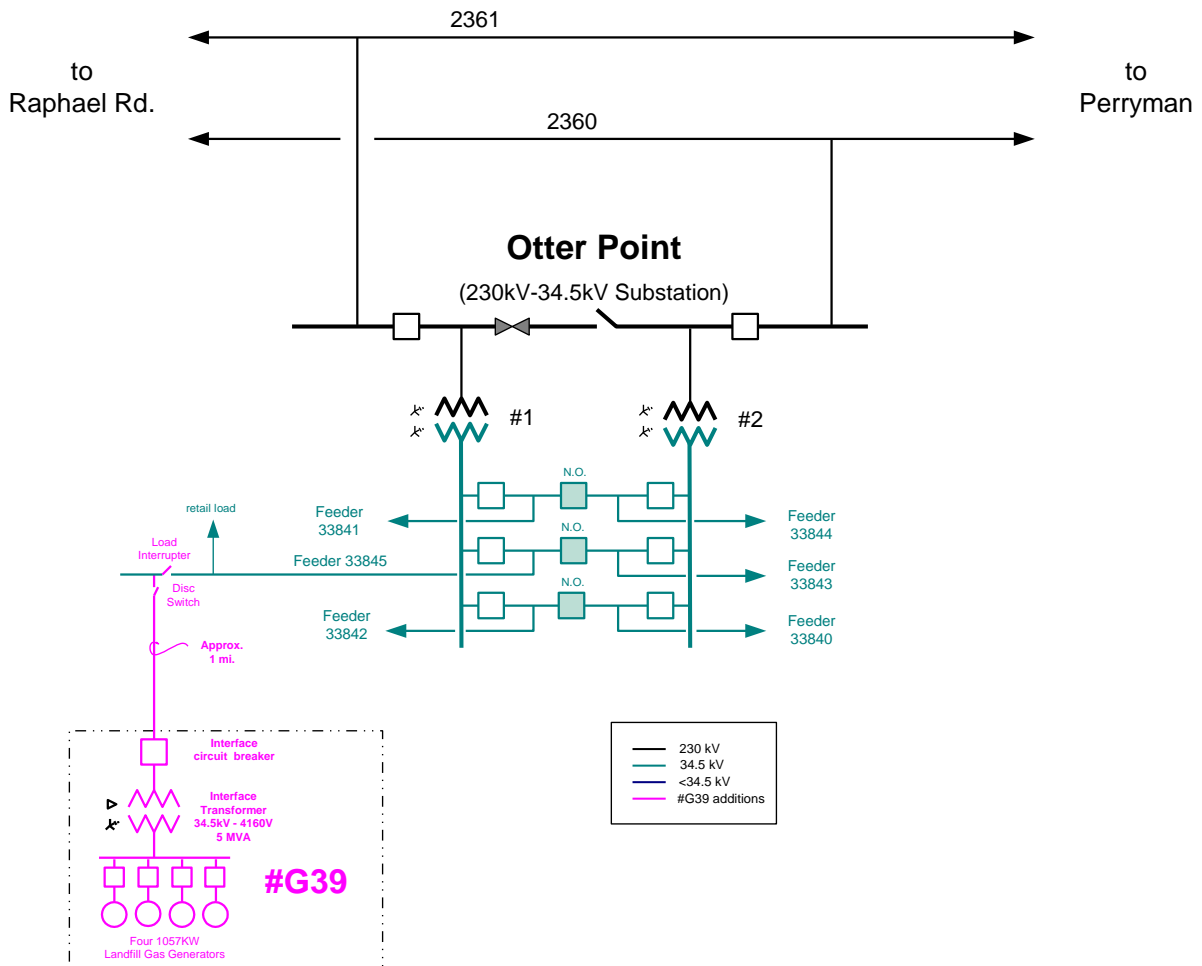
2361

to Raphael Rd.

to Perryman

2360

Otter Point

(230kV-34.5kV Substation)

#1

#2

N.O.

N.O.

N.O.

retail load

Feeder 33841

Feeder 33844

Load Interrupter

Feeder 33845

Feeder 33843

Disc Switch

Feeder 33842

Feeder 33840

Approx. 1 mi.

Interface circuit breaker

Interface Transformer 34.5kV - 4160V 5 MVA

#G39

Four 1057KW Landfill Gas Generators

230 kV
34.5 kV
<34.5 kV
#G39 additions